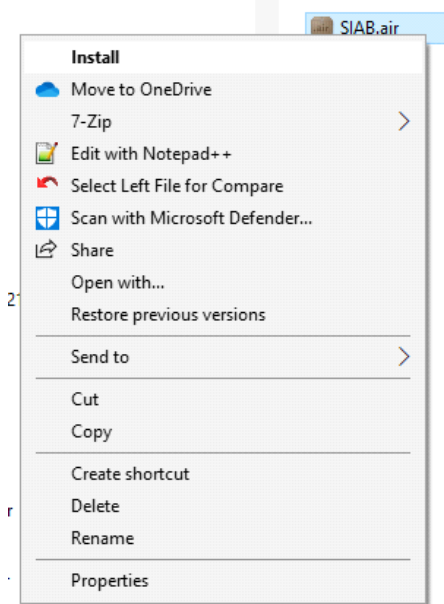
SIAB.air

Install
Move to OneDrive
7-Zip
Edit with Notepad++
Select Left File for Compare
Scan with Microsoft Defender...
Share
Open with...
Restore previous versions

Send to

Cut
Copy

Create shortcut
Delete
Rename

Properties

21
r